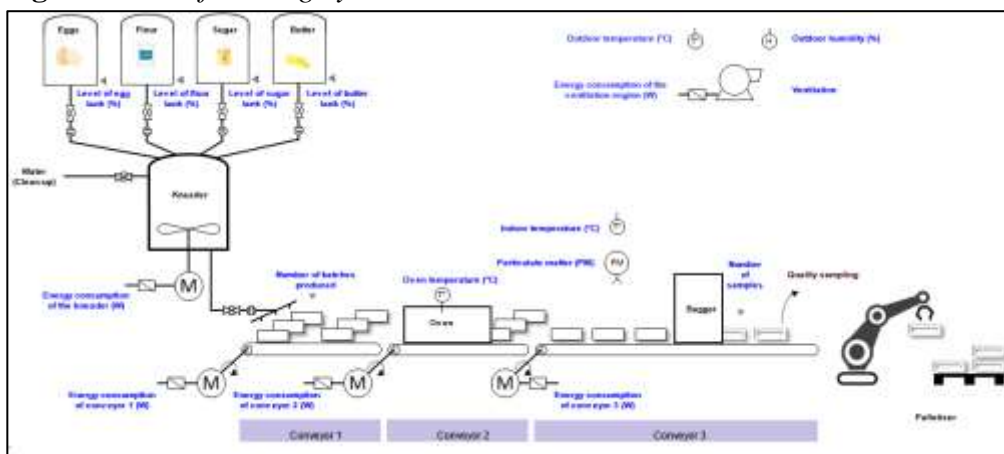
Eggs
Flour
Sugar
Butter
Level of egg tank (%)
Level of flour tank (%)
Level of sugar tank (%)
Level of butter tank (%)
Outdoor temperature (°C)
Outdoor humidity (%)
Energy consumption of the ventilation engine (W)
Ventilation
Water (Cleanup)
Kneader
Indoor temperature (°C)
Particulate matter (PM)
Energy consumption of the kneader (W)
M
Number of batches produced
Oven temperature (°C)
Oven
Bagger
Number of samples
Quality sampling
Energy consumption of conveyor 1 (W)
M
Energy consumption of conveyor 2 (W)
M
M
Energy consumption of conveyor 3 (W)
Conveyor 1
Conveyor 2
Conveyor 3
Palletizer